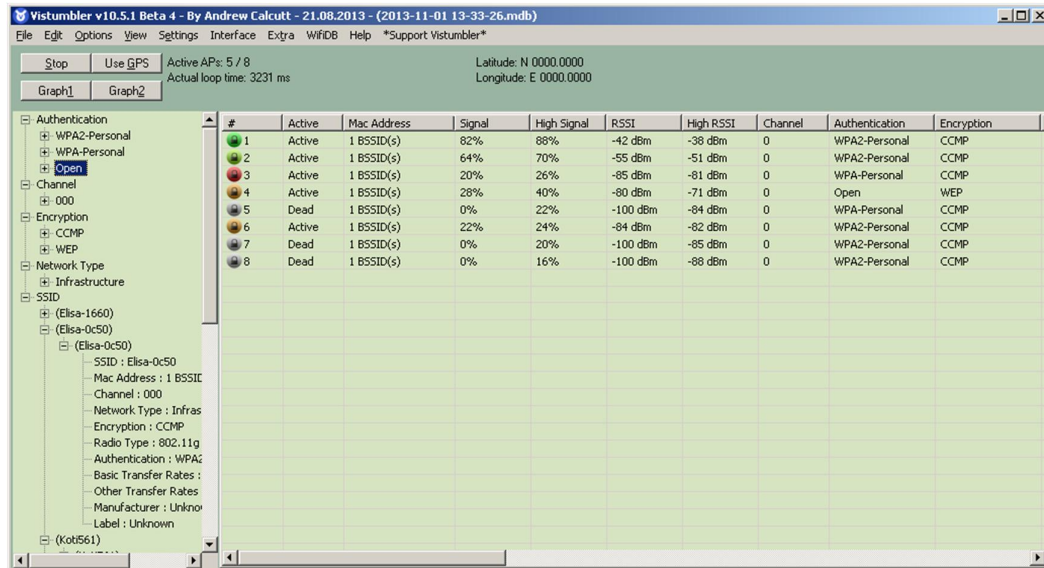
Vistumbler v10.5.1 Beta 4 - By Andrew Calcutt - 21.08.2013 - (2013-11-01 13-33-26.mdb)

File Edit Options View Settings Interface Extra WifiDB Help *Support Vistumbler*

Stop Use GPS Active APs: 5 / 8 Actual loop time: 3231 ms

Graph1 Graph2

Latitude: N 0000.0000
Longitude: E 0000.0000

Authentication
WPA2-Personal
WPA-Personal
Open
Channel
000
Encryption
CCMP
WEP
Network Type
Infrastructure
SSID
(Elisa-1660)
(Elisa-0c50)
(Elisa-0c50)
SSID : Elisa-0c50
Mac Address : 1 BSSID
Channel : 000
Network Type : Infras
Encryption : CCMP
Radio Type : 802.11g
Authentication : WPA2
Basic Transfer Rates :
Other Transfer Rates
Manufacturer : Unkno
Label : Unknown
(Koti561)

| # | Active | Mac Address | Signal | High Signal | RSSI | High RSSI | Channel | Authentication | Encryption |
|---|---|---|---|---|---|---|---|---|---|
| 1 | Active | 1 BSSID(s) | 82% | 88% | -42 dBm | -38 dBm | 0 | WPA2-Personal | CCMP |
| 2 | Active | 1 BSSID(s) | 64% | 70% | -55 dBm | -51 dBm | 0 | WPA2-Personal | CCMP |
| 3 | Active | 1 BSSID(s) | 20% | 26% | -85 dBm | -81 dBm | 0 | WPA-Personal | CCMP |
| 4 | Active | 1 BSSID(s) | 28% | 40% | -80 dBm | -71 dBm | 0 | Open | WEP |
| 5 | Dead | 1 BSSID(s) | 0% | 22% | -100 dBm | -84 dBm | 0 | WPA-Personal | CCMP |
| 6 | Active | 1 BSSID(s) | 22% | 24% | -84 dBm | -82 dBm | 0 | WPA2-Personal | CCMP |
| 7 | Dead | 1 BSSID(s) | 0% | 20% | -100 dBm | -85 dBm | 0 | WPA2-Personal | CCMP |
| 8 | Dead | 1 BSSID(s) | 0% | 16% | -100 dBm | -88 dBm | 0 | WPA2-Personal | CCMP |